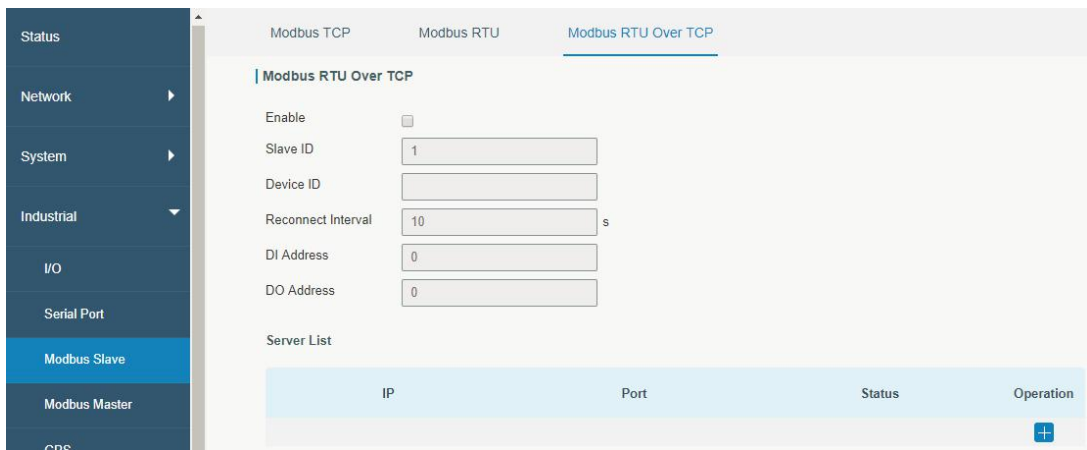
Status

Network

System

Industrial

I/O

Serial Port

Modbus Slave

Modbus Master

GPS

Modbus TCP Modbus RTU Modbus RTU Over TCP

Modbus RTU Over TCP

Enable

Slave ID 1

Device ID

Reconnect Interval 10 s

DI Address 0

DO Address 0

Server List

| IP | Port | Status | Operation |
|---|---|---|---|
| | | | + |